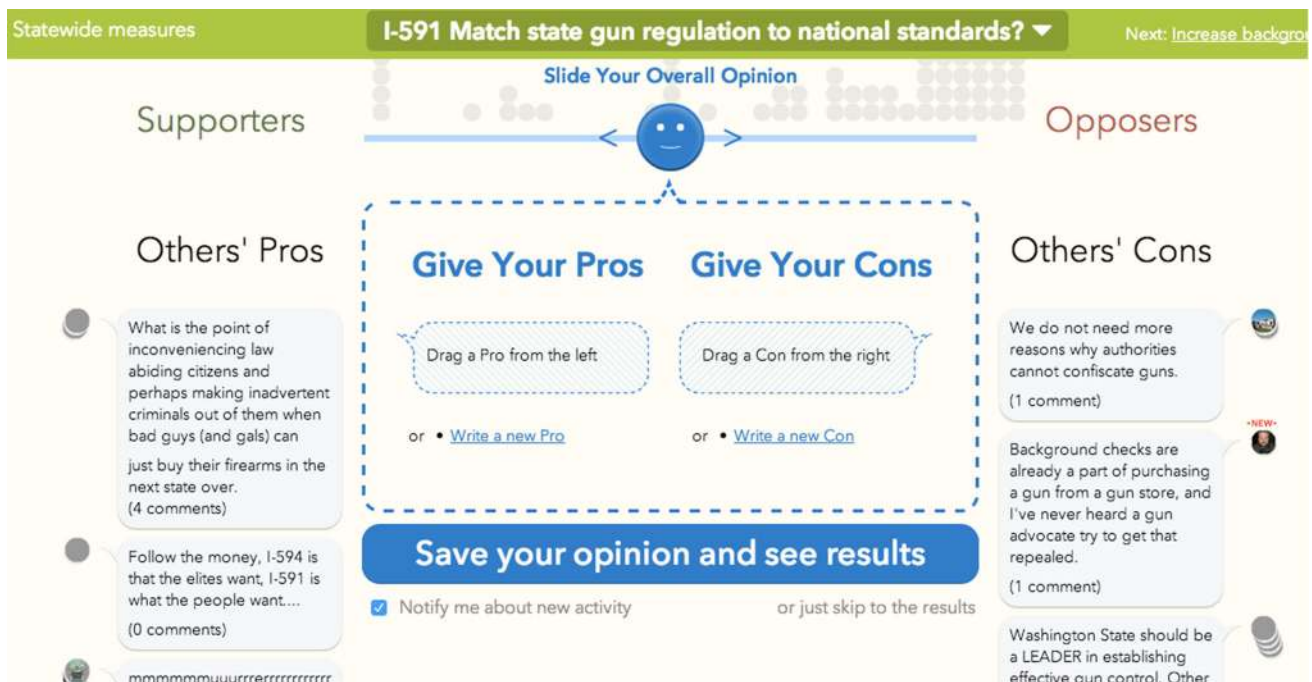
Statewide measures

I-591 Match state gun regulation to national standards?

Next: Increase backgro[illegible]

Slide Your Overall Opinion

Supporters

Opposers

Others' Pros

Give Your Pros

Give Your Cons

Others' Cons

What is the point of inconveniencing law abiding citizens and perhaps making inadvertent criminals out of them when bad guys (and gals) can

just buy their firearms in the next state over.
(4 comments)

Drag a Pro from the left

or • Write a new Pro

Drag a Con from the right

or • Write a new Con

We do not need more reasons why authorities cannot confiscate guns.

(1 comment)

NEW

Background checks are already a part of purchasing a gun from a gun store, and I've never heard a gun advocate try to get that repealed.

(1 comment)

Follow the money, I-594 is that the elites want, I-591 is what the people want....

(0 comments)

Save your opinion and see results

Notify me about new activity

or just skip to the results

Washington State should be a LEADER in establishing effective gun control. Other

mmmmmmuuurrrerrrrrrrrrrrr